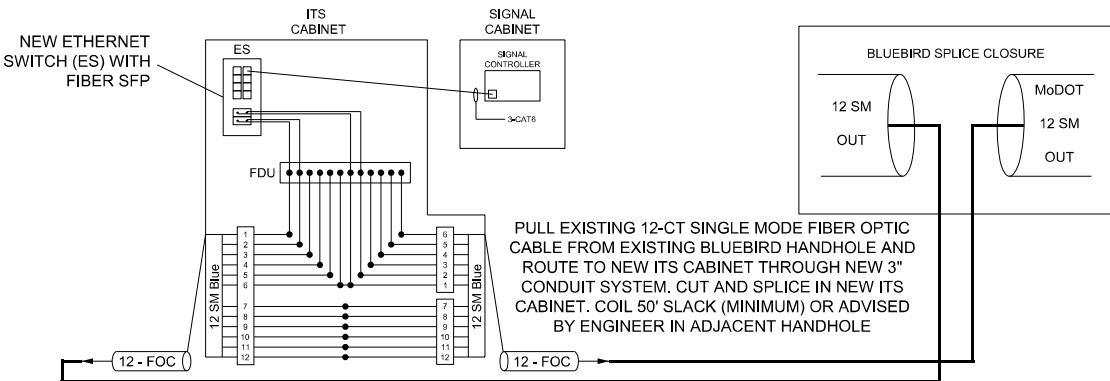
ITS CABINET

SIGNAL CABINET

NEW ETHERNET SWITCH (ES) WITH FIBER SFP

ES

SIGNAL CONTROLLER

3-CAT6

BLUEBIRD SPLICE CLOSURE

12 SM OUT

MoDOT 12 SM OUT

FDU

1
2
3
4
5
6
7
8
9
10
11
12

12 SM Blue

6
5
4
3
2
1
7
8
9
10
11
12

12 SM Blue

PULL EXISTING 12-CT SINGLE MODE FIBER OPTIC CABLE FROM EXISTING BLUEBIRD HANDHOLE AND ROUTE TO NEW ITS CABINET THROUGH NEW 3" CONDUIT SYSTEM. CUT AND SPLICE IN NEW ITS CABINET. COIL 50' SLACK (MINIMUM) OR ADVISED BY ENGINEER IN ADJACENT HANDHOLE

12 - FOC

12 - FOC